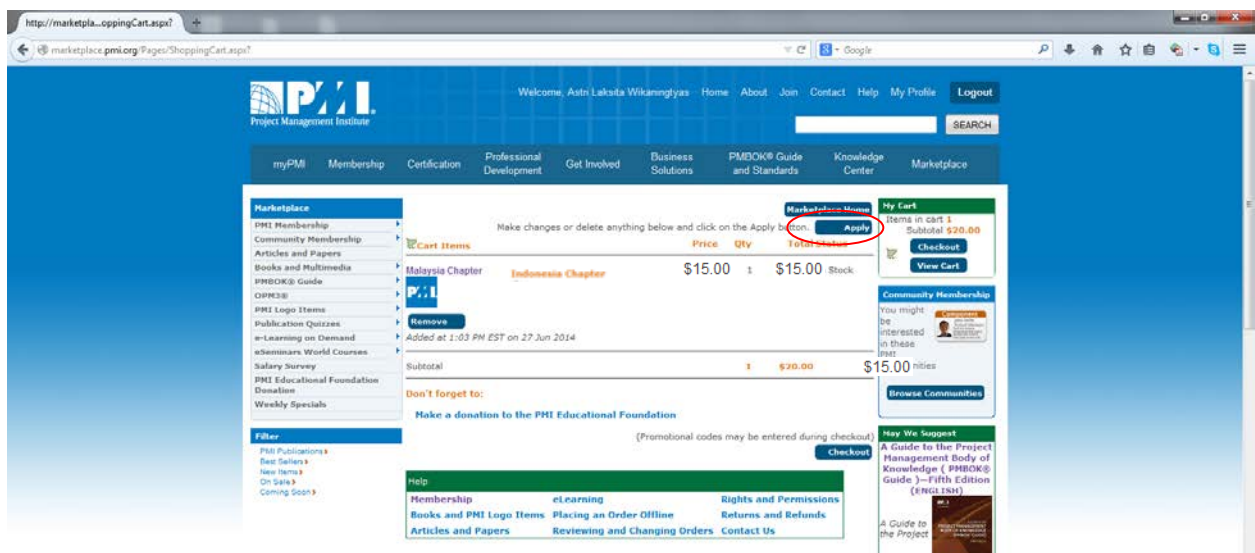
http://marketpla...oppingCart.aspx?

marketplace.pmi.org/Pages/ShoppingCart.aspx?

Google

PMI.
Project Management Institute

Welcome, Astri Laksita Wikaningtyas Home About Join Contact Help My Profile Logout

SEARCH

myPMI Membership Certification Professional Development Get Involved Business Solutions PMBOK® Guide and Standards Knowledge Center Marketplace

Marketplace
PMI Membership
Community Membership
Articles and Papers
Books and Multimedia
PMBOK® Guide
OPM3®
PMI Logo Items
Publication Quizzes
e-Learning on Demand
eSeminars World Courses
Salary Survey
PMI Educational Foundation Donation
Weekly Specials

Filter
PMI Publications
Best Sellers
New Items
On Sale
Coming Soon

Marketplace Home

Make changes or delete anything below and click on the Apply button. Apply

Cart Items Price Qty Total Status

Malaysia Chapter Indonesia Chapter $15.00 1 $15.00 Stock

PMI

Remove

Added at 1:03 PM EST on 27 Jun 2014

Subtotal 1 $20.00

Don't forget to:

Make a donation to the PMI Educational Foundation

(Promotional codes may be entered during checkout)

Checkout

Help
| Membership | eLearning | Rights and Permissions |
|---|---|---|
| Books and PMI Logo Items | Placing an Order Offline | Returns and Refunds |
| Articles and Papers | Reviewing and Changing Orders | Contact Us |

My Cart
Items in cart 1
Subtotal $20.00
Checkout
View Cart

Community Membership
You might be interested in these PMI
$15.00 nities
Component
Browse Communities

May We Suggest
A Guide to the Project Management Body of Knowledge ( PMBOK® Guide )—Fifth Edition (ENGLISH)

A Guide to the Project